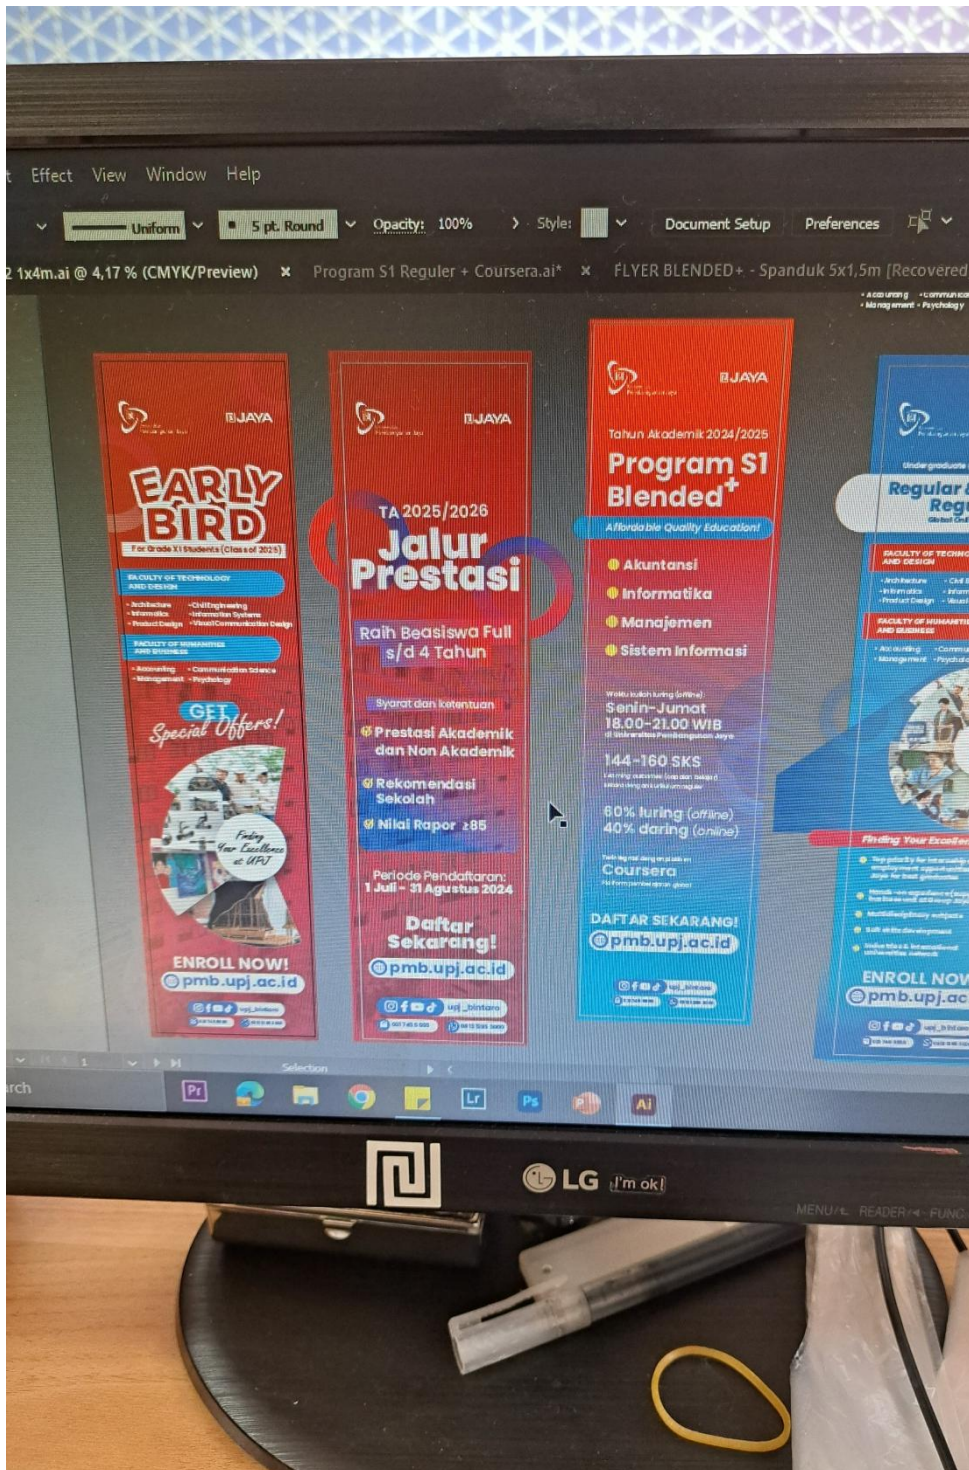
Effect View Window Help

Uniform 5 pt. Round Opacity: 100% Style: Document Setup Preferences

2 1x4m.ai @ 4,17 % (CMYK/Preview) × Program S1 Reguler + Coursera.ai* × FLYER BLENDED+ - Spanduk 5x1,5m [Recovered

JAYA

EARLY BIRD
For Grade XI Students (Class of 2025)

FACULTY OF TECHNOLOGY AND DESIGN
• Architecture • Civil Engineering
• Informatics • Information Systems
• Product Design • Visual Communication Design

FACULTY OF HUMANITIES AND BUSINESS
• Accounting • Communication Science
• Management • Psychology

GET Special Offers!

Finding Your Excellence at UPJ

ENROLL NOW!
pmb.upj.ac.id

JAYA

TA 2025/2026
Jalur Prestasi

Raih Beasiswa Full s/d 4 Tahun

Syarat dan Ketentuan
Prestasi Akademik dan Non Akademik
Rekomendasi Sekolah
Nilai Rapor ≥85

Periode Pendaftaran:
1 Juli - 31 Agustus 2024

Daftar Sekarang!
pmb.upj.ac.id

upj_bintaro

JAYA

Tahun Akademik 2024/2025
Program S1 Blended+
Affordable Quality Education!

Akuntansi
Informatika
Manajemen
Sistem Informasi

Senin-Jumat
18.00-21.00 WIB

144-160 SKS

60% luring (offline)
40% daring (online)

Coursera

DAFTAR SEKARANG!
pmb.upj.ac.id

• Accounting • Communication
• Management • Psychology

Undergraduate
Regular & Regu
Global Onl

FACULTY OF TECHNO AND DESIGN
• Architecture • Civil
• Informatics • Inform
• Product Design • Visual

FACULTY OF HUMANITI AND BUSINESS
• Accounting • Commu
• Management • Psycho

Finding Your Excellen

ENROLL NOW
pmb.upj.ac

upj_bintaro

Selection

rch

LG I'm ok!

MENU READER FUNC